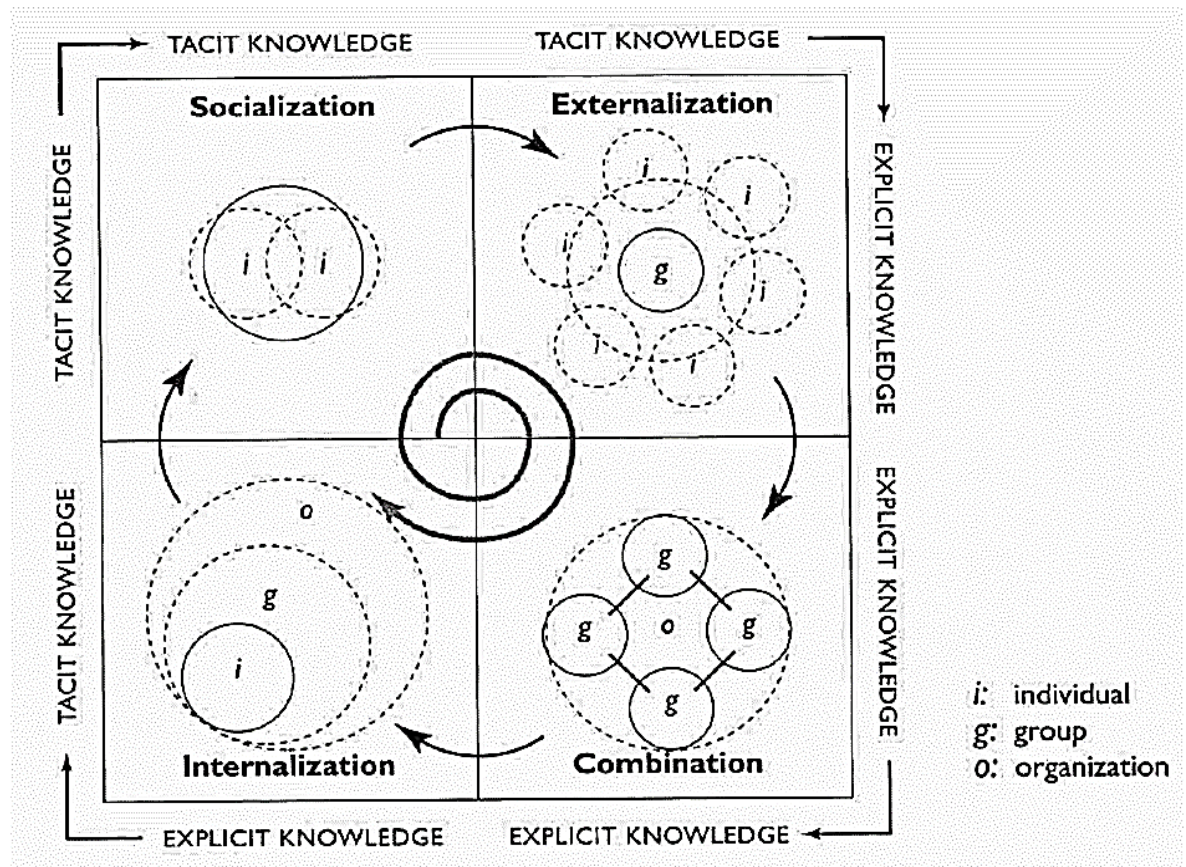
TACIT KNOWLEDGE
TACIT KNOWLEDGE

TACIT KNOWLEDGE
EXPLICIT KNOWLEDGE

Socialization

i i

Externalization

i i i g i i i

TACIT KNOWLEDGE
EXPLICIT KNOWLEDGE

o g i

Internalization

g g o g g

Combination

EXPLICIT KNOWLEDGE
EXPLICIT KNOWLEDGE

i: individual
g: group
o: organization